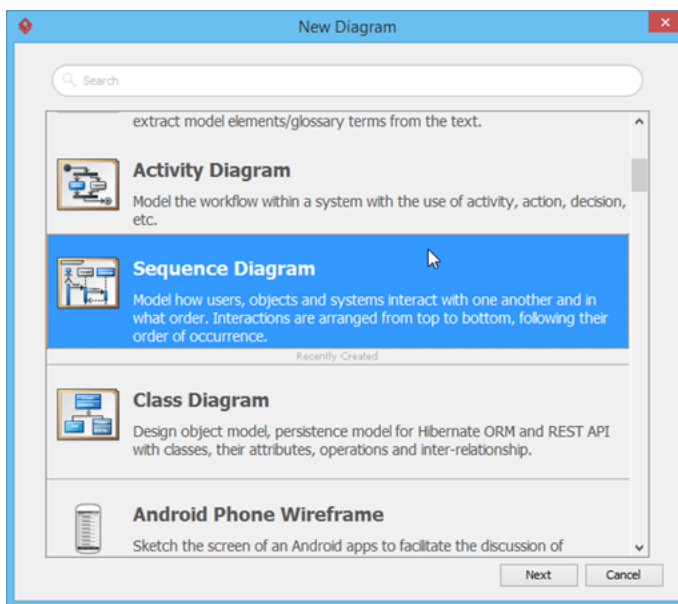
New Diagram

Search

extract model elements/glossary terms from the text.

Activity Diagram

Model the workflow within a system with the use of activity, action, decision, etc.

Sequence Diagram

Model how users, objects and systems interact with one another and in what order. Interactions are arranged from top to bottom, following their order of occurrence.

Recently Created

Class Diagram

Design object model, persistence model for Hibernate ORM and REST API with classes, their attributes, operations and inter-relationship.

Android Phone Wireframe

Sketch the screen of an Android apps to facilitate the discussion of

Next

Cancel